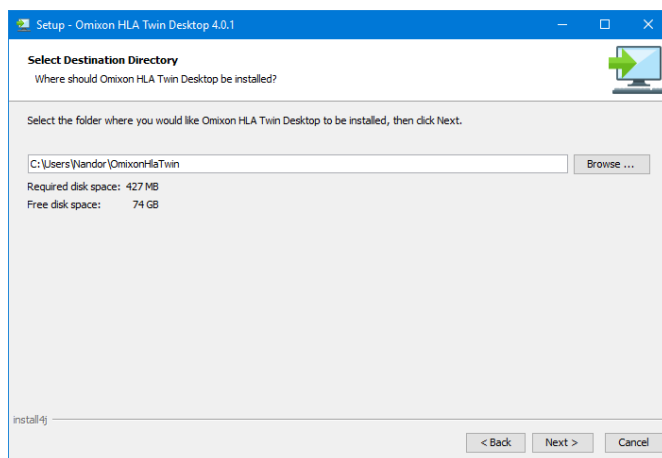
Setup - Omixon HLA Twin Desktop 4.0.1

Select Destination Directory
Where should Omixon HLA Twin Desktop be installed?

Select the folder where you would like Omixon HLA Twin Desktop to be installed, then click Next.

C:\Users\Nandor\OmixonHlaTwin
Browse ...

Required disk space: 427 MB
Free disk space: 74 GB

install4j

< Back
Next >
Cancel